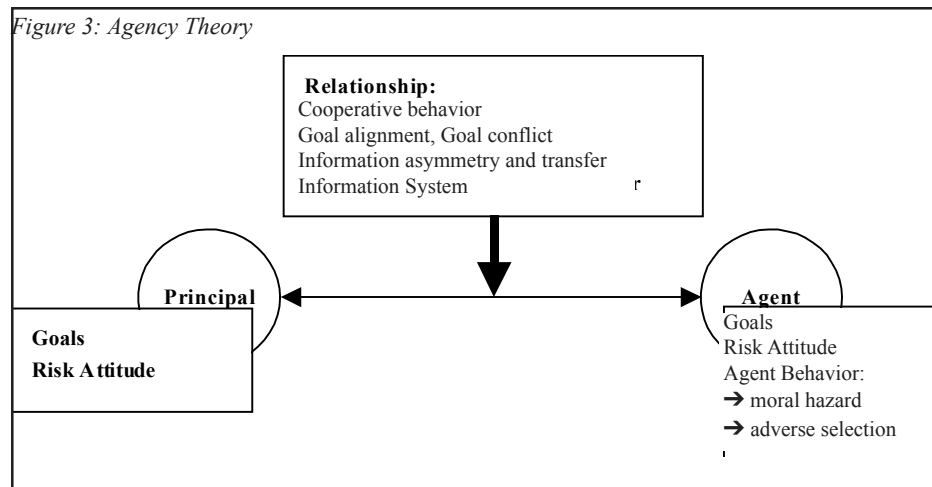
Figure 3: Agency Theory

Relationship:
Cooperative behavior
Goal alignment, Goal conflict
Information asymmetry and transfer
Information System

Principal

Goals
Risk Attitude

Agent

Goals
Risk Attitude
Agent Behavior:
→ moral hazard
→ adverse selection